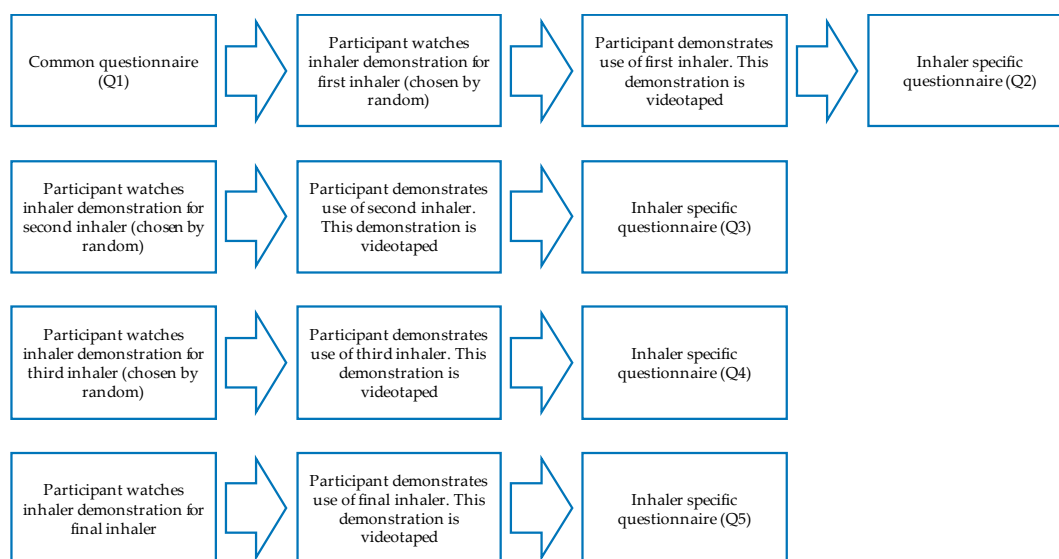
Common questionnaire (Q1)

Participant watches inhaler demonstration for first inhaler (chosen by random)

Participant demonstrates use of first inhaler. This demonstration is videotaped

Inhaler specific questionnaire (Q2)

Participant watches inhaler demonstration for second inhaler (chosen by random)

Participant demonstrates use of second inhaler. This demonstration is videotaped

Inhaler specific questionnaire (Q3)

Participant watches inhaler demonstration for third inhaler (chosen by random)

Participant demonstrates use of third inhaler. This demonstration is videotaped

Inhaler specific questionnaire (Q4)

Participant watches inhaler demonstration for final inhaler

Participant demonstrates use of final inhaler. This demonstration is videotaped

Inhaler specific questionnaire (Q5)